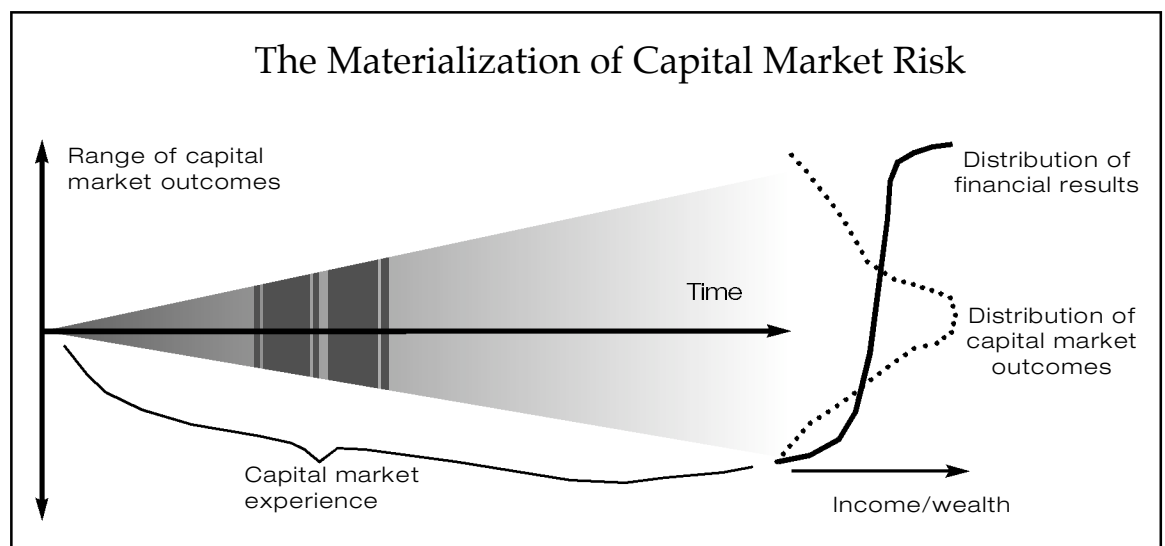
The Materialization of Capital Market Risk

Range of capital market outcomes

Distribution of financial results

Time

Distribution of capital market outcomes

Capital market experience

Income/wealth